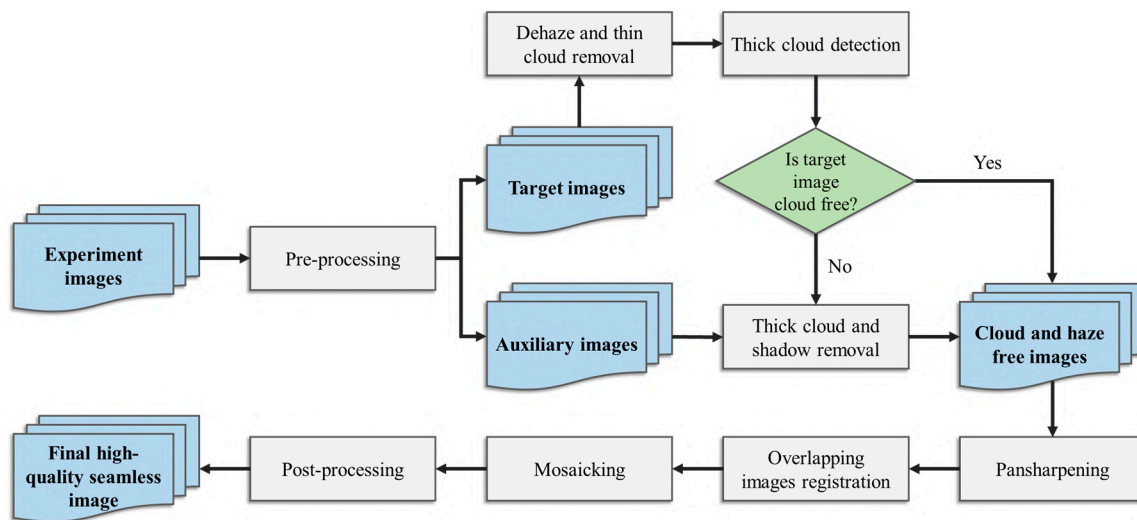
Experiment images

Pre-processing

Target images

Dehaze and thin cloud removal

Thick cloud detection

Is target image cloud free?

Yes

No

Auxiliary images

Thick cloud and shadow removal

Cloud and haze free images

Pansharpening

Overlapping images registration

Mosaicking

Post-processing

Final high-quality seamless image